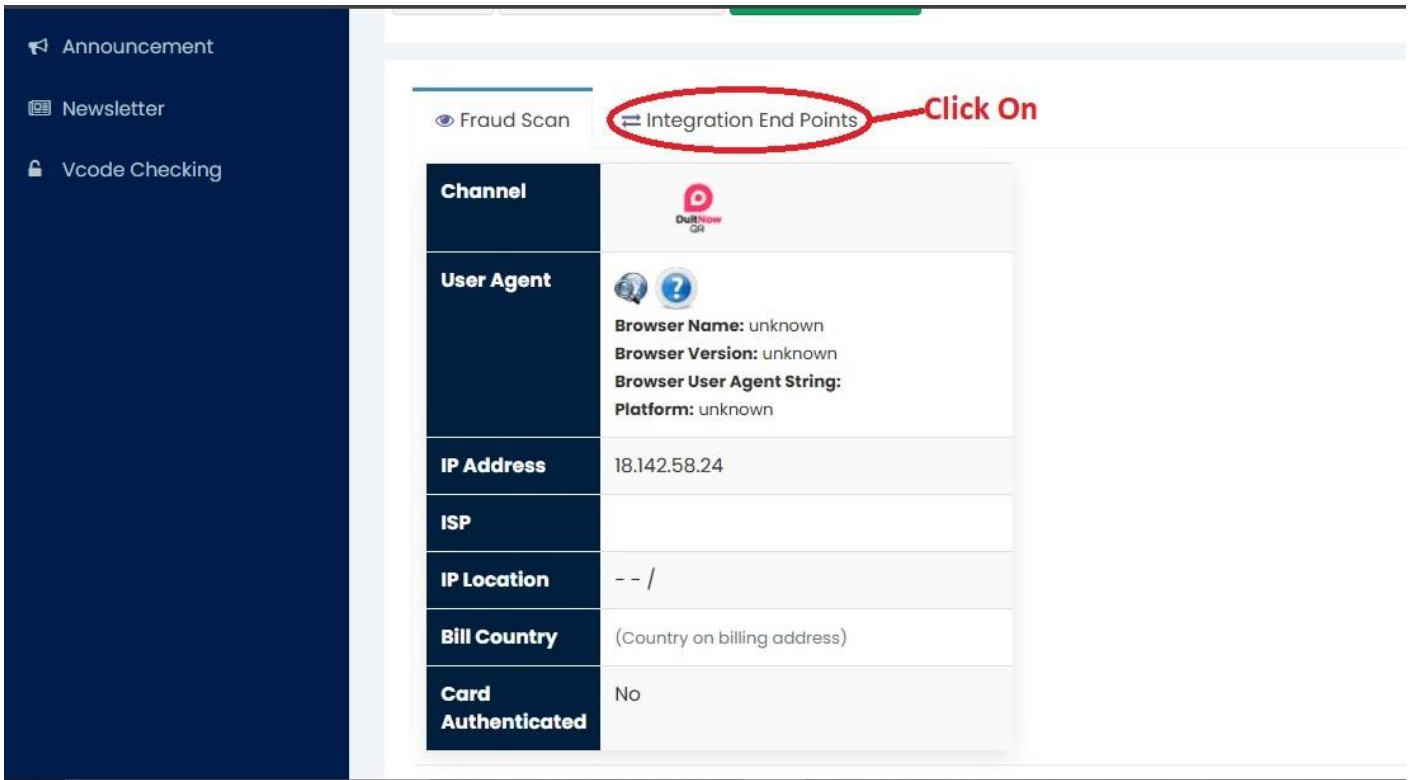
Announcement

Newsletter

Vcode Checking

Fraud Scan

Integration End Points

Click On

| Channel | DuitNow QR |
|---|---|
| User Agent | Browser Name: unknown<br>Browser Version: unknown<br>Browser User Agent String:<br>Platform: unknown |
| IP Address | 18.142.58.24 |
| ISP | |
| IP Location | - - / |
| Bill Country | (Country on billing address) |
| Card Authenticated | No |